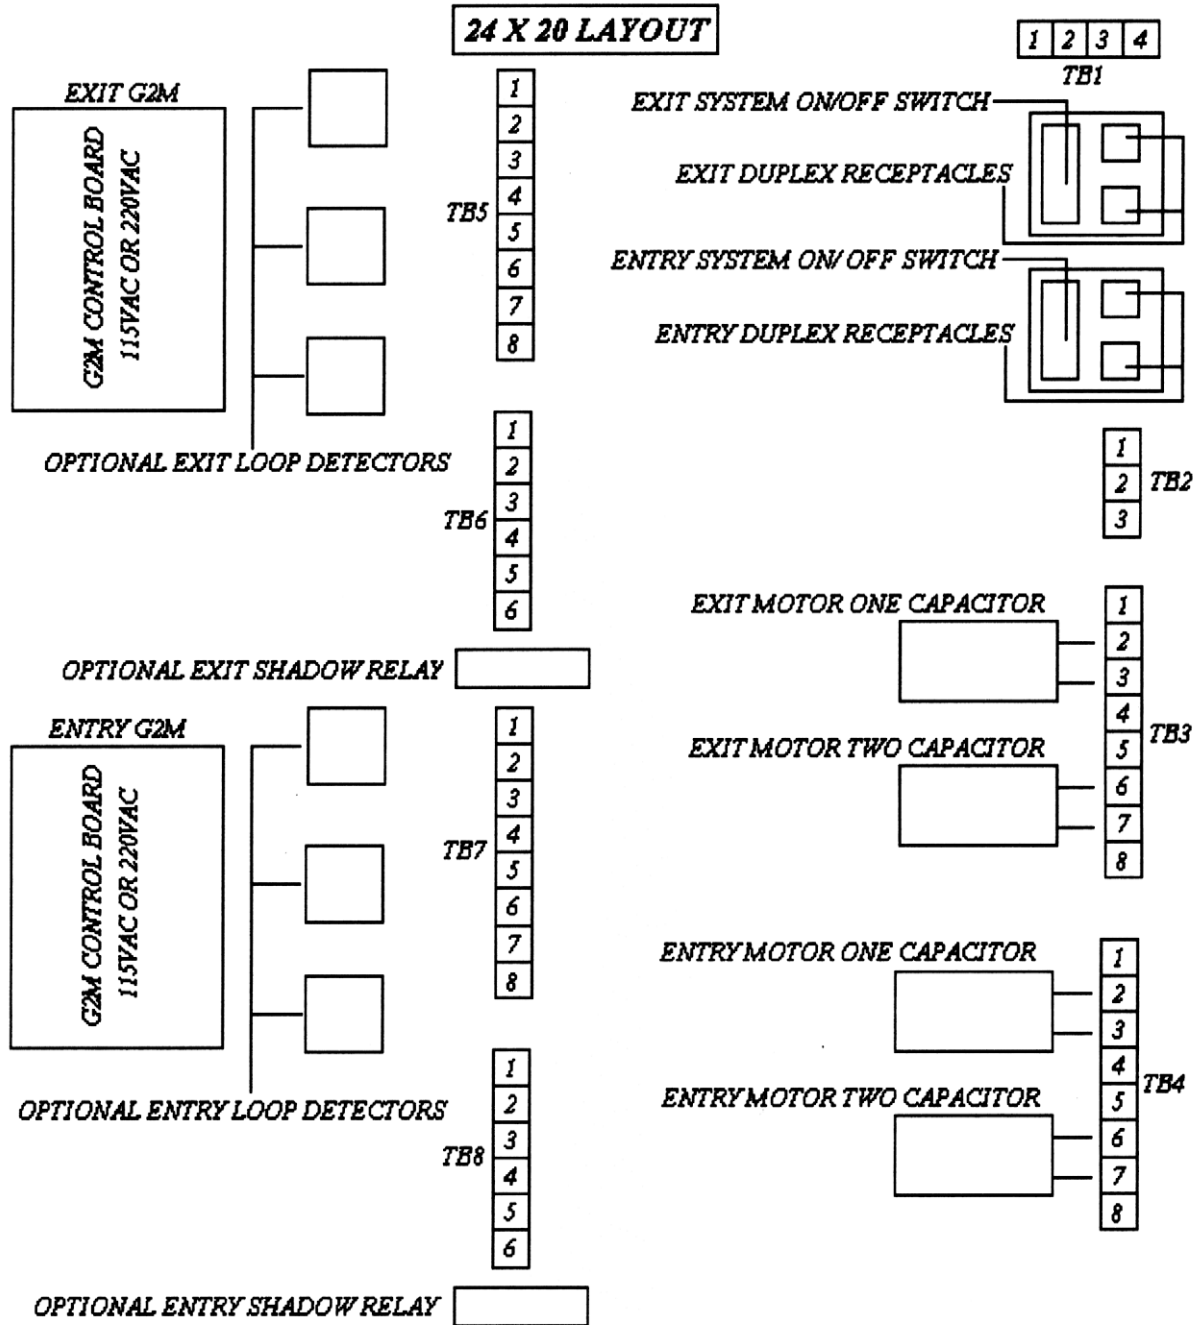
24 X 20 LAYOUT

1 2 3 4
TB1

EXIT G2M

G2M CONTROL BOARD
115VAC OR 220VAC

TB5
1
2
3
4
5
6
7
8

EXIT SYSTEM ON/OFF SWITCH
EXIT DUPLEX RECEPTACLES
ENTRY SYSTEM ON/ OFF SWITCH
ENTRY DUPLEX RECEPTACLES

OPTIONAL EXIT LOOP DETECTORS

TB6
1
2
3
4
5
6

1
2
3
TB2

EXIT MOTOR ONE CAPACITOR

OPTIONAL EXIT SHADOW RELAY

ENTRY G2M

G2M CONTROL BOARD
115VAC OR 220VAC

TB7
1
2
3
4
5
6
7
8

EXIT MOTOR TWO CAPACITOR

TB3
1
2
3
4
5
6
7
8

ENTRY MOTOR ONE CAPACITOR

ENTRY MOTOR TWO CAPACITOR

TB4
1
2
3
4
5
6
7
8

OPTIONAL ENTRY LOOP DETECTORS

TB8
1
2
3
4
5
6

OPTIONAL ENTRY SHADOW RELAY